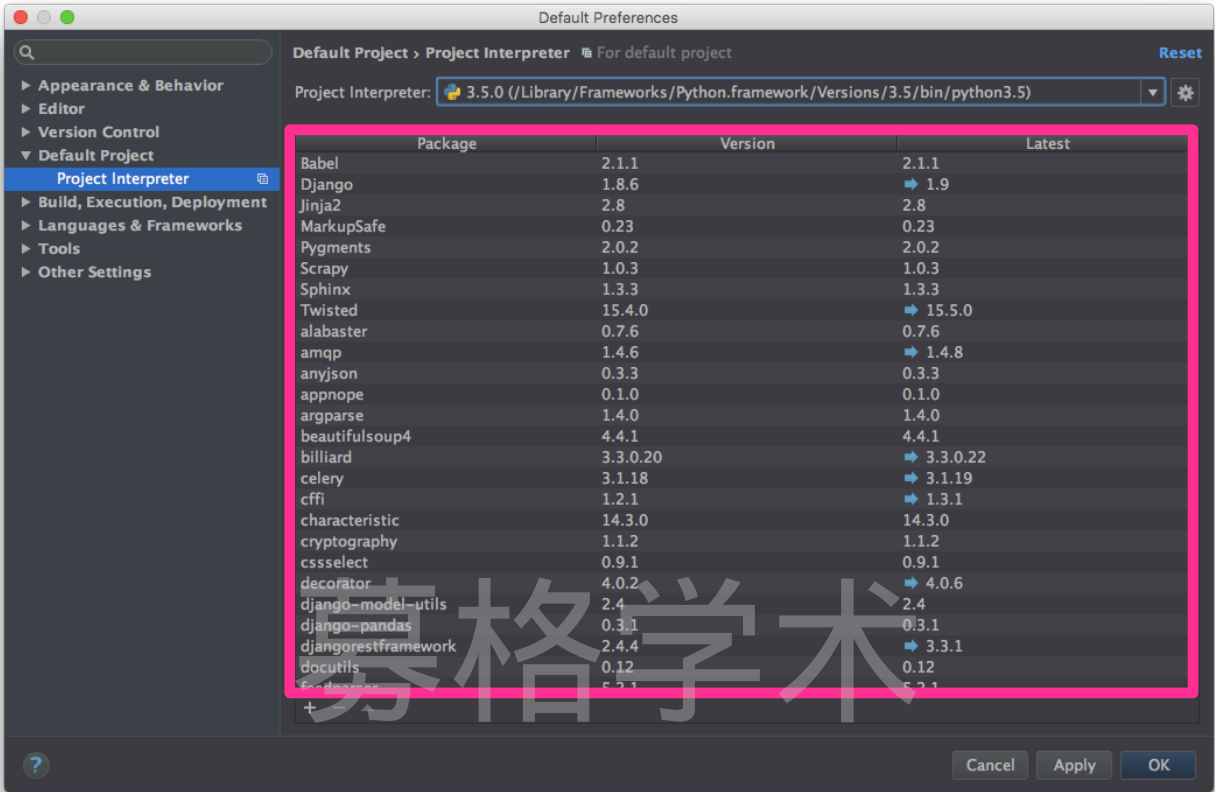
Default Preferences

Appearance & Behavior
Editor
Version Control
Default Project
Project Interpreter
Build, Execution, Deployment
Languages & Frameworks
Tools
Other Settings

Default Project › Project Interpreter For default project
Reset

Project Interpreter: 3.5.0 (/Library/Frameworks/Python.framework/Versions/3.5/bin/python3.5)

| Package | Version | Latest |
|---|---|---|
| Babel | 2.1.1 | 2.1.1 |
| Django | 1.8.6 | 1.9 |
| Jinja2 | 2.8 | 2.8 |
| MarkupSafe | 0.23 | 0.23 |
| Pygments | 2.0.2 | 2.0.2 |
| Scrapy | 1.0.3 | 1.0.3 |
| Sphinx | 1.3.3 | 1.3.3 |
| Twisted | 15.4.0 | 15.5.0 |
| alabaster | 0.7.6 | 0.7.6 |
| amqp | 1.4.6 | 1.4.8 |
| anyjson | 0.3.3 | 0.3.3 |
| appnope | 0.1.0 | 0.1.0 |
| argparse | 1.4.0 | 1.4.0 |
| beautifulsoup4 | 4.4.1 | 4.4.1 |
| billiard | 3.3.0.20 | 3.3.0.22 |
| celery | 3.1.18 | 3.1.19 |
| cffi | 1.2.1 | 1.3.1 |
| characteristic | 14.3.0 | 14.3.0 |
| cryptography | 1.1.2 | 1.1.2 |
| cssselect | 0.9.1 | 0.9.1 |
| decorator | 4.0.2 | 4.0.6 |
| django-model-utils | 2.4 | 2.4 |
| django-pandas | 0.3.1 | 0.3.1 |
| djangorestframework | 2.4.4 | 3.3.1 |
| docutils | 0.12 | 0.12 |
| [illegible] | 5.2.1 | 5.2.1 |

+ −

募格学术

?
Cancel Apply OK